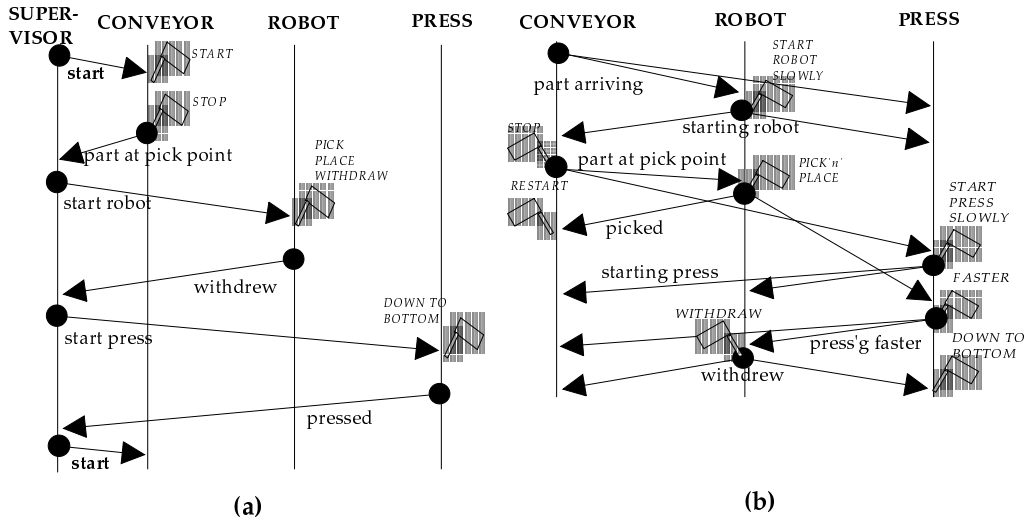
SUPERVISOR CONVEYOR ROBOT PRESS

start

START

STOP

part at pick point

start robot

PICK PLACE WITHDRAW

withdrew

DOWN TO BOTTOM

start press

pressed

start

(a)

CONVEYOR ROBOT PRESS

START ROBOT SLOWLY

part arriving

starting robot

STOP

part at pick point

PICK'n' PLACE

RESTART

picked

START PRESS SLOWLY

starting press

FASTER

WITHDRAW

press'g faster

withdrew

DOWN TO BOTTOM

(b)